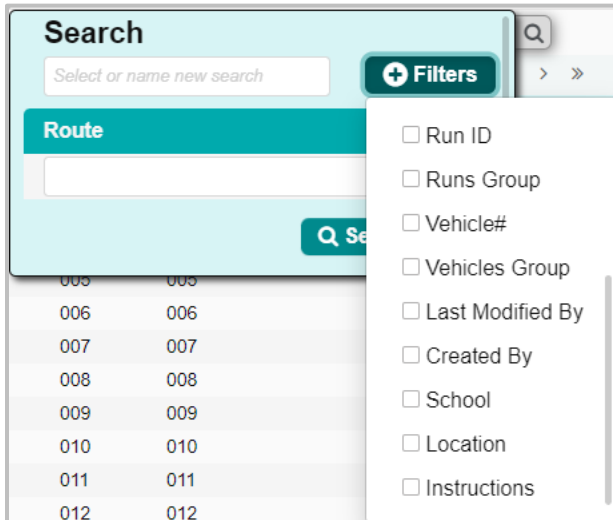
Search

Select or name new search

Filters

› »

Route

Se

Run ID

Runs Group

Vehicle#

Vehicles Group

Last Modified By

Created By

School

Location

Instructions

| | |
|---|---|
| 005 | 005 |
| 006 | 006 |
| 007 | 007 |
| 008 | 008 |
| 009 | 009 |
| 010 | 010 |
| 011 | 011 |
| 012 | 012 |